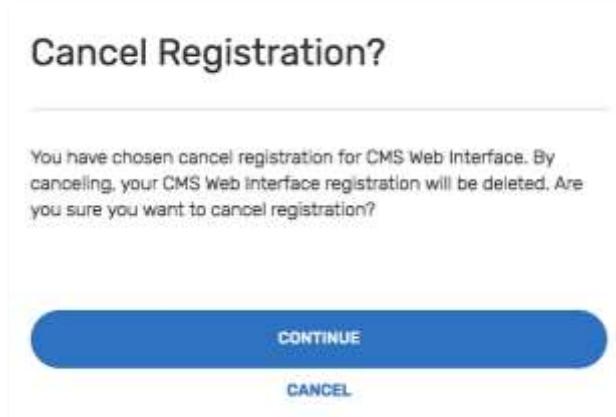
Cancel Registration?

You have chosen cancel registration for CMS Web Interface. By canceling, your CMS Web Interface registration will be deleted. Are you sure you want to cancel registration?

CONTINUE

CANCEL